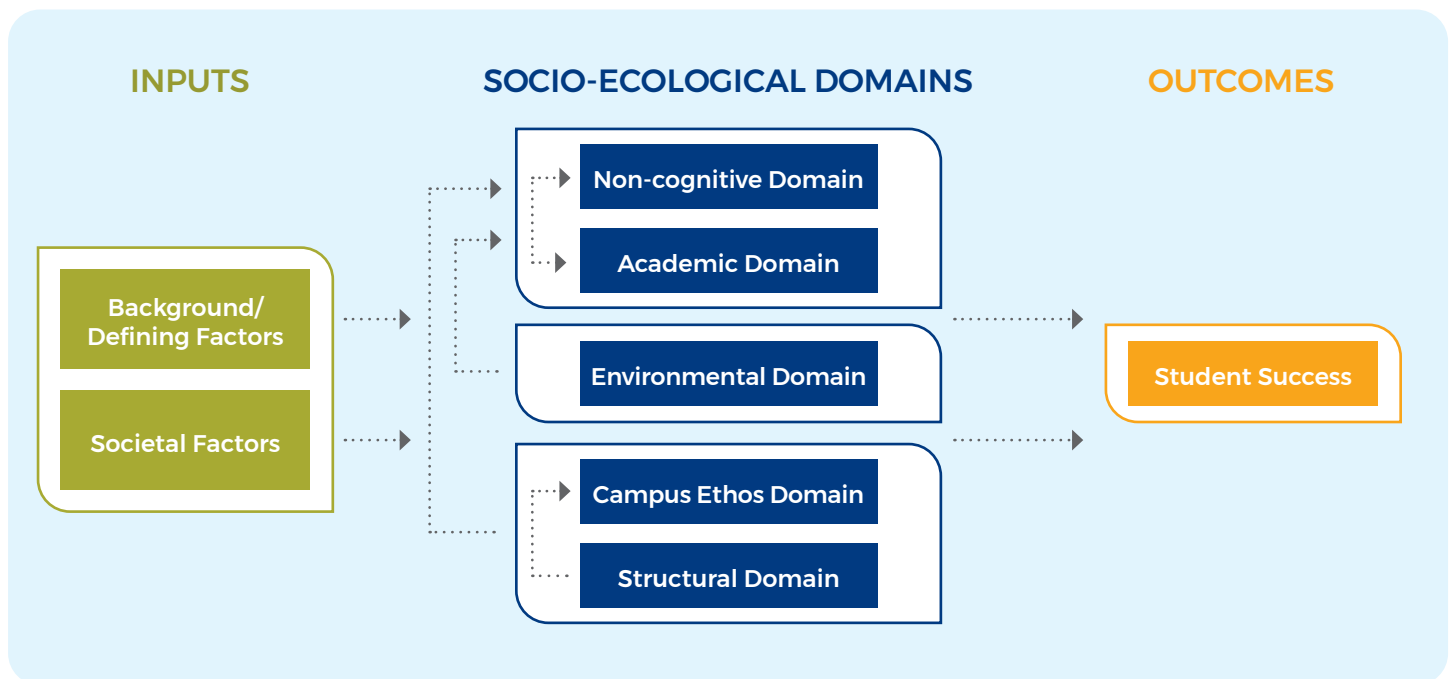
INPUTS

SOCIO-ECOLOGICAL DOMAINS

OUTCOMES

Background/ Defining Factors

Societal Factors

Non-cognitive Domain

Academic Domain

Environmental Domain

Campus Ethos Domain

Structural Domain

Student Success